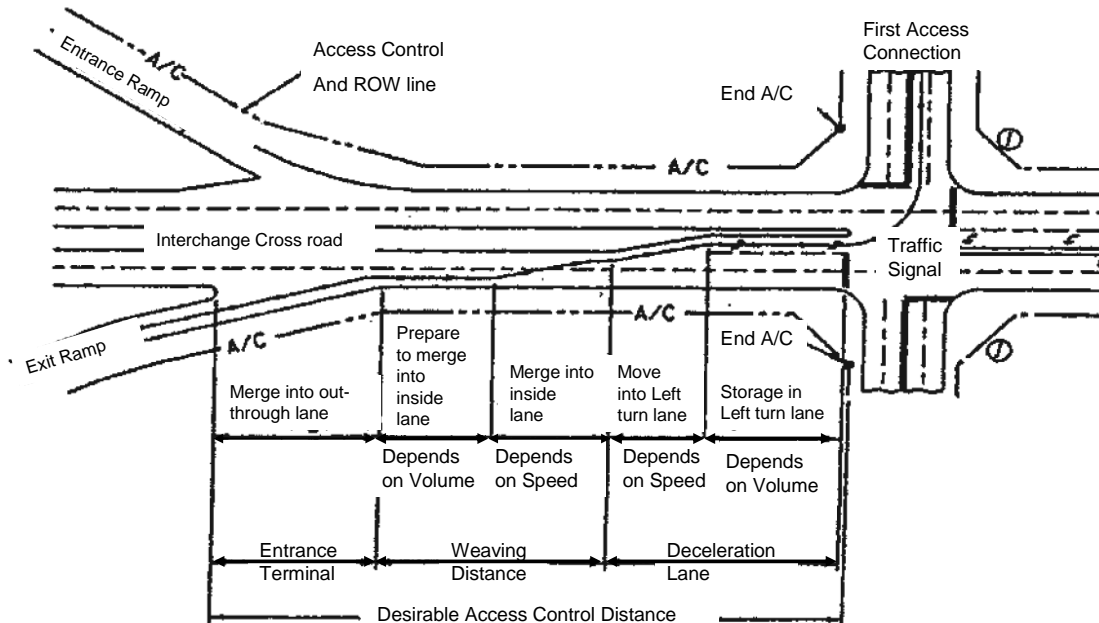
Entrance Ramp

A/C

Access Control And ROW line

First Access Connection

End A/C

A/C

Interchange Cross road

Traffic Signal

Exit Ramp

A/C

A/C

End A/C

Merge into out-through lane

Prepare to merge into inside lane

Merge into inside lane

Move into Left turn lane

Storage in Left turn lane

Depends on Volume

Depends on Speed

Depends on Speed

Depends on Volume

Entrance Terminal

Weaving Distance

Deceleration Lane

Desirable Access Control Distance